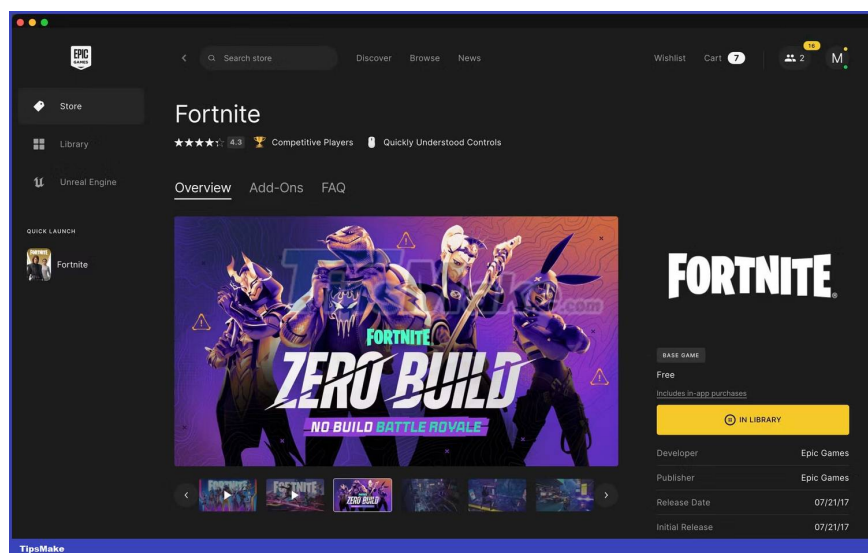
EPIC GAMES

Search store

Discover Browse News

Wishlist Cart 7

16 2 M

Store

Library

Unreal Engine

QUICK LAUNCH

Fortnite

Fortnite

4.3 Competitive Players Quickly Understood Controls

Overview Add-Ons FAQ

FORTNITE
ZERO BUILD
NO BUILD BATTLE ROYALE

TipsMake.com

FORTNITE

BASE GAME

Free

Includes in-app purchases

IN LIBRARY

| | |
|---|---|
| Developer | Epic Games |
| Publisher | Epic Games |
| Release Date | 07/21/17 |
| Initial Release | 07/21/17 |

TipsMake